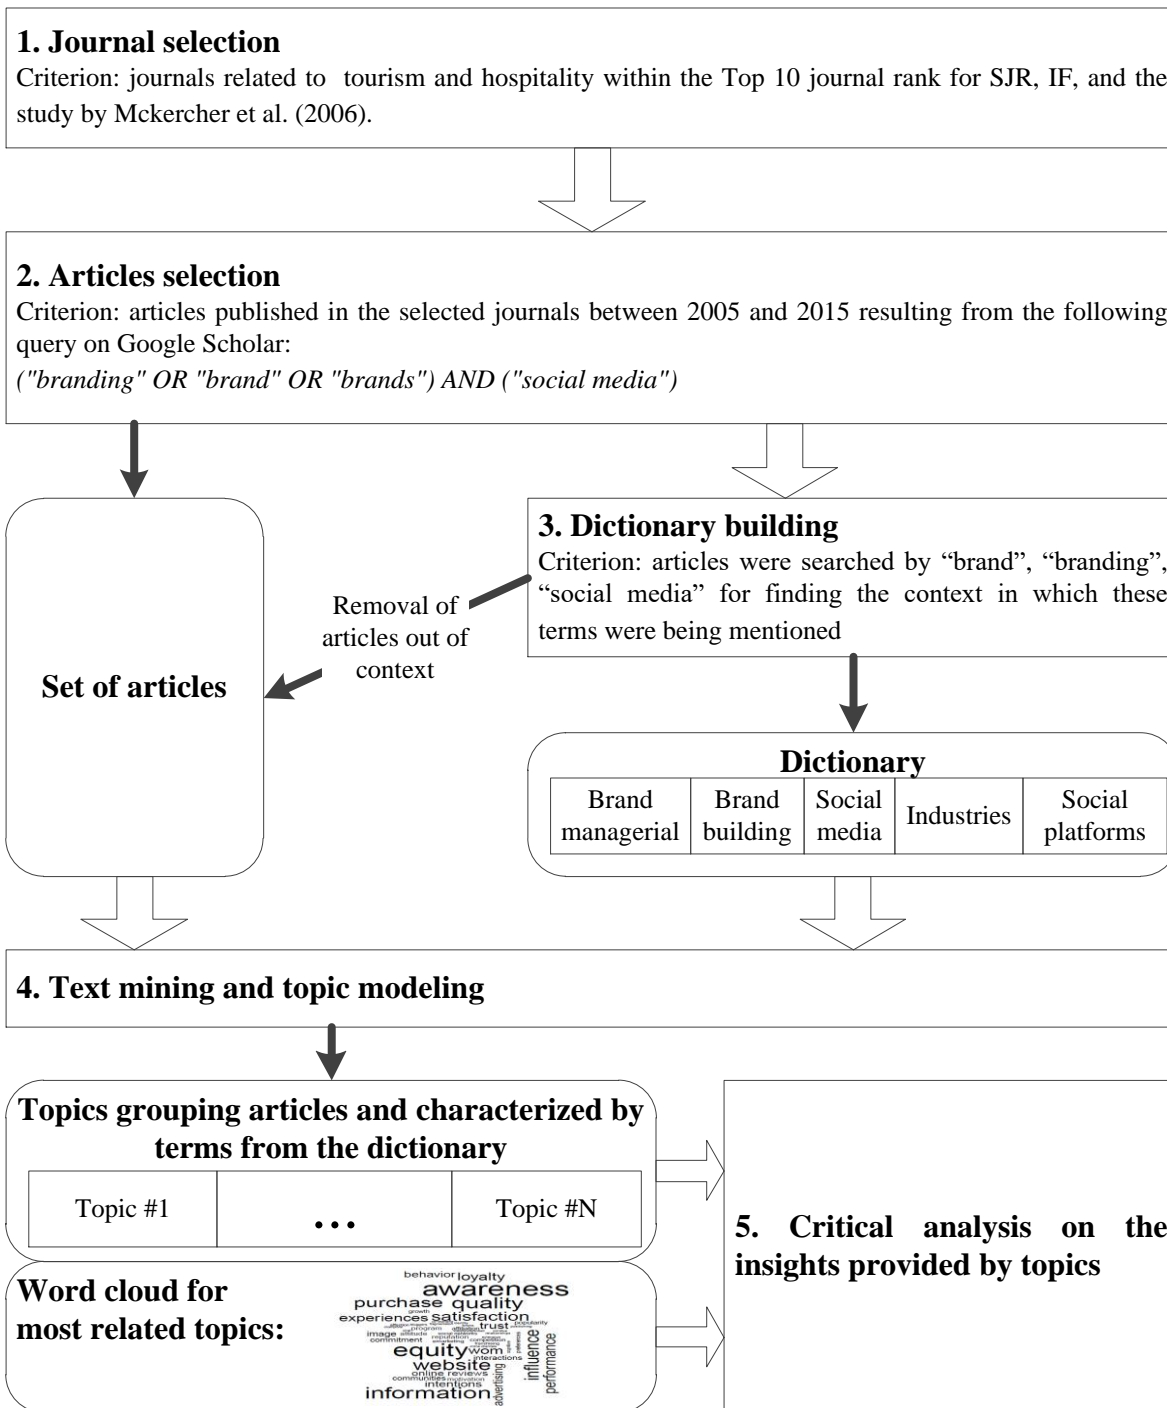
**1. Journal selection**
Criterion: journals related to tourism and hospitality within the Top 10 journal rank for SJR, IF, and the study by Mckercher et al. (2006).

**2. Articles selection**
Criterion: articles published in the selected journals between 2005 and 2015 resulting from the following query on Google Scholar:
*("branding" OR "brand" OR "brands") AND ("social media")*

**Set of articles**

Removal of articles out of context

**3. Dictionary building**
Criterion: articles were searched by "brand", "branding", "social media" for finding the context in which these terms were being mentioned

**Dictionary**

| Brand managerial | Brand building | Social media | Industries | Social platforms |
|---|---|---|---|---|

**4. Text mining and topic modeling**

**Topics grouping articles and characterized by terms from the dictionary**

| Topic #1 | ... | Topic #N |
|---|---|---|

**Word cloud for most related topics:**

behavior loyalty awareness purchase quality experiences satisfaction trust image commitment equity wom website online reviews intentions communities information advertising influence performance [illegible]

**5. Critical analysis on the insights provided by topics**